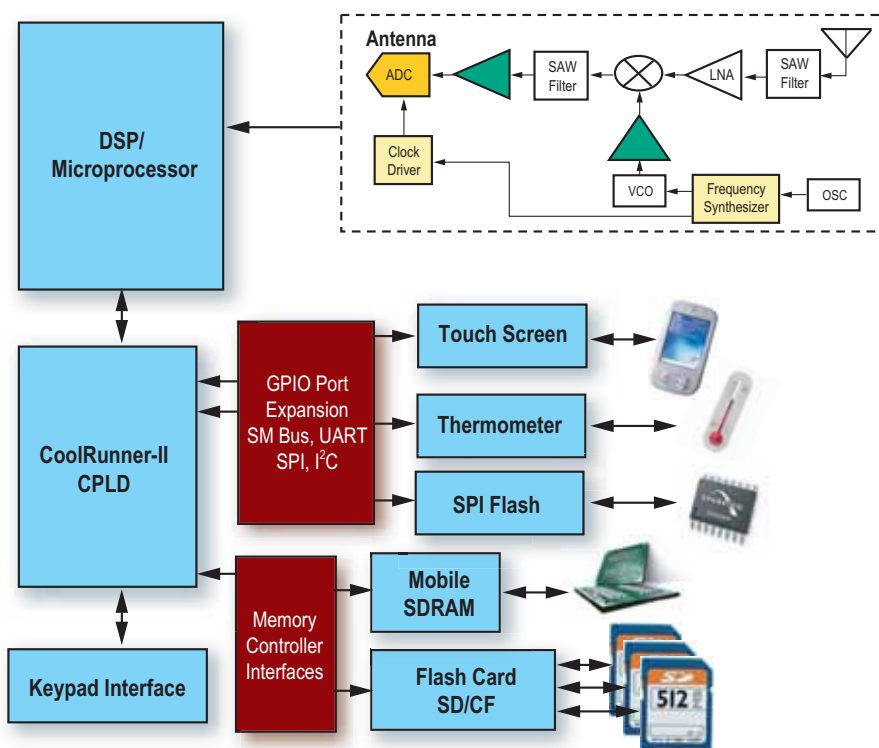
DSP/
Microprocessor

Antenna

ADC

SAW Filter

LNA

SAW Filter

Clock Driver

VCO

Frequency Synthesizer

OSC

CoolRunner-II CPLD

GPIO Port Expansion SM Bus, UART SPI, $I^2C$

Touch Screen

Thermometer

SPI Flash

Memory Controller Interfaces

Mobile SDRAM

Flash Card SD/CF

Keypad Interface

SD

512